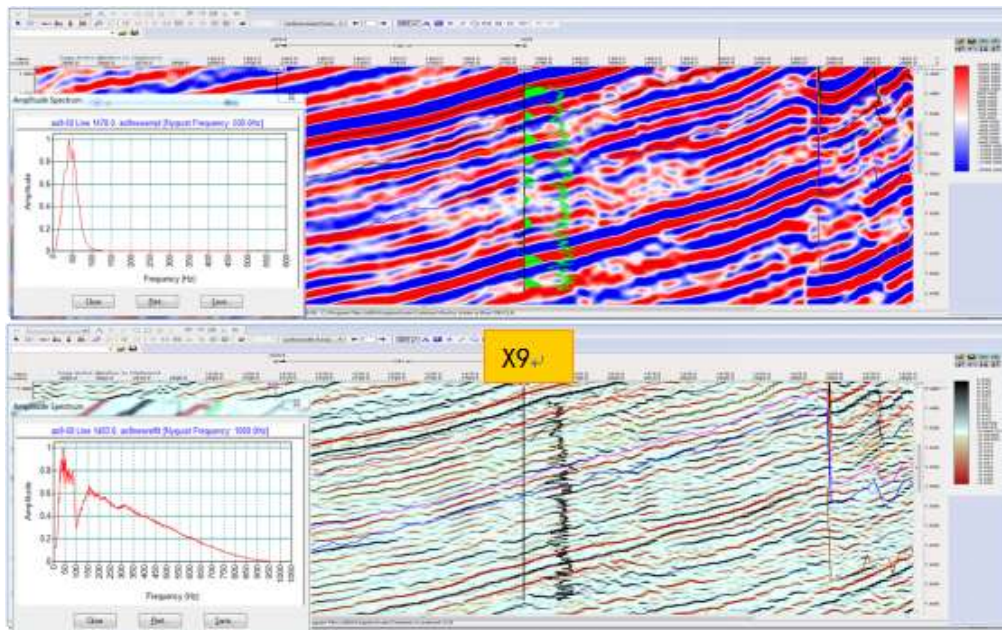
Amplitude Spectrum

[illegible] Line 1470.0, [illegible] [Nyquist Frequency: 500.0Hz]

Amplitude

Frequency (Hz)

Close Print Save

X9↵

Amplitude Spectrum

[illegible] Line 1403.0, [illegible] [Nyquist Frequency: 1000.0Hz]

Amplitude

Frequency (Hz)

Close Print Save